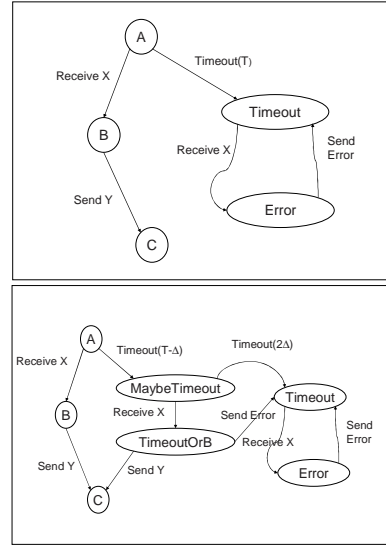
A

Receive X

Timeout(T)

Timeout

B

Receive X

Send Error

Send Y

Error

C

A

Receive X

Timeout(T-$\Delta$)

Timeout(2$\Delta$)

MaybeTimeout

Timeout

B

Receive X

Send Error

TimeoutOrB

Receive X

Send Error

Send Y

Send Y

Error

C